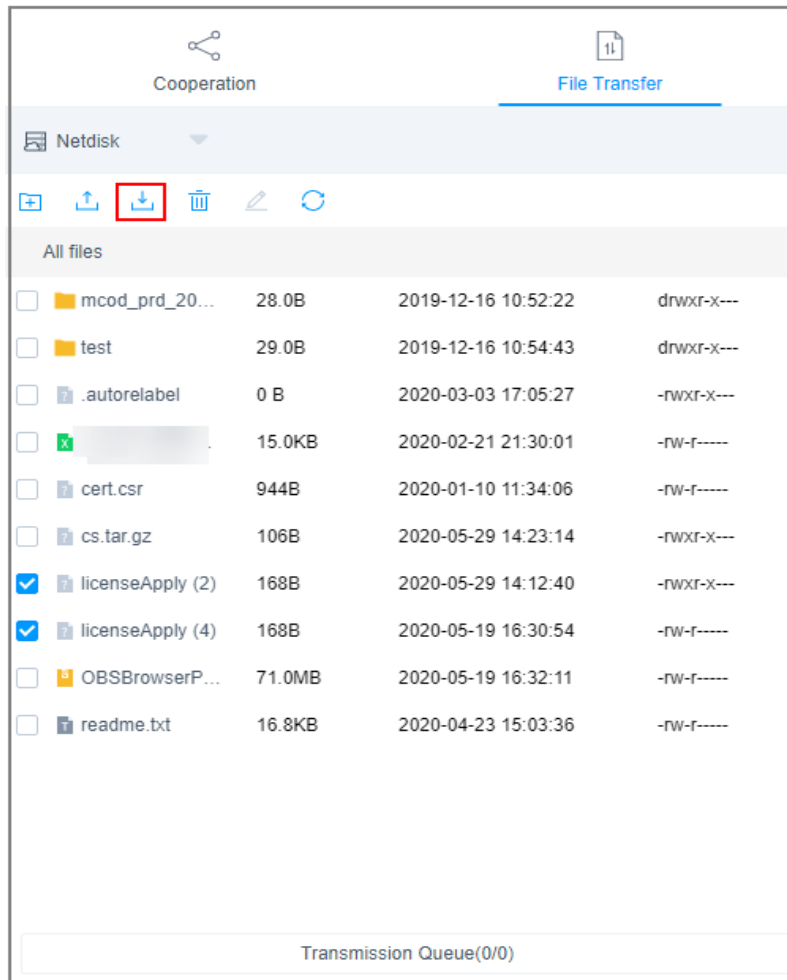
Cooperation

File Transfer

Netdisk

All files

| | | | |
|---|---|---|---|
| mcod_prd_20... | 28.0B | 2019-12-16 10:52:22 | drwxr-x--- |
| test | 29.0B | 2019-12-16 10:54:43 | drwxr-x--- |
| .autorelabel | 0 B | 2020-03-03 17:05:27 | -rwxr-x--- |
| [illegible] | 15.0KB | 2020-02-21 21:30:01 | -rw-r----- |
| cert.csr | 944B | 2020-01-10 11:34:06 | -rw-r----- |
| cs.tar.gz | 106B | 2020-05-29 14:23:14 | -rwxr-x--- |
| licenseApply (2) | 168B | 2020-05-29 14:12:40 | -rwxr-x--- |
| licenseApply (4) | 168B | 2020-05-19 16:30:54 | -rw-r----- |
| OBSBrowserP... | 71.0MB | 2020-05-19 16:32:11 | -rw-r----- |
| readme.txt | 16.8KB | 2020-04-23 15:03:36 | -rw-r----- |

Transmission Queue(0/0)